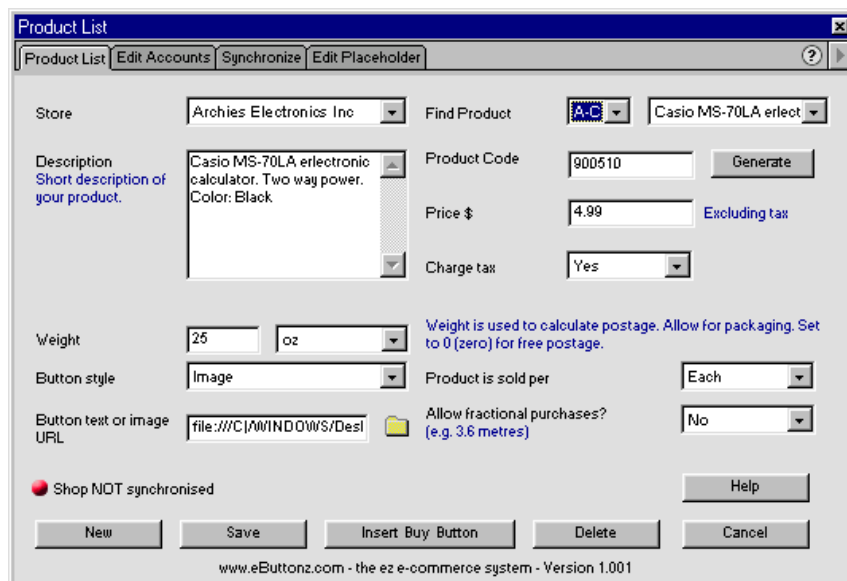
Product List

Product List | Edit Accounts | Synchronize | Edit Placeholder

?

Store
Archies Electronics Inc

Find Product
A-C
Casio MS-70LA erlect

Description
Short description of your product.

Casio MS-70LA erlectronic calculator. Two way power. Color: Black

Product Code
900510

Generate

Price $
4.99
Excluding tax

Charge tax
Yes

Weight
25
oz

Weight is used to calculate postage. Allow for packaging. Set to 0 (zero) for free postage.

Button style
Image

Product is sold per
Each

Button text or image URL
file:///C|/WINDOWS/Desl

Allow fractional purchases?
(e.g. 3.6 metres)
No

Shop NOT synchronised

Help

New
Save
Insert Buy Button
Delete
Cancel

www.eButtonz.com - the ez e-commerce system - Version 1.001